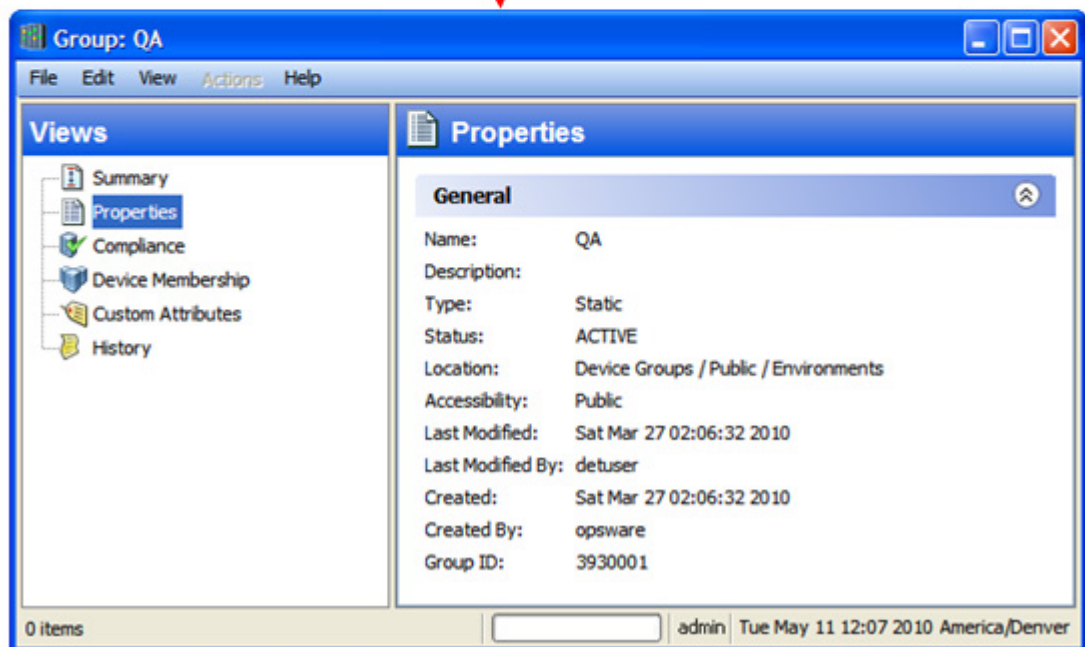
Group: QA

File Edit View Actions Help

Views

Summary
Properties
Compliance
Device Membership
Custom Attributes
History

Properties

General

| | |
|---|---|
| Name: | QA |
| Description: | |
| Type: | Static |
| Status: | ACTIVE |
| Location: | Device Groups / Public / Environments |
| Accessibility: | Public |
| Last Modified: | Sat Mar 27 02:06:32 2010 |
| Last Modified By: | detuser |
| Created: | Sat Mar 27 02:06:32 2010 |
| Created By: | opsware |
| Group ID: | 3930001 |

0 items

admin Tue May 11 12:07 2010 America/Denver